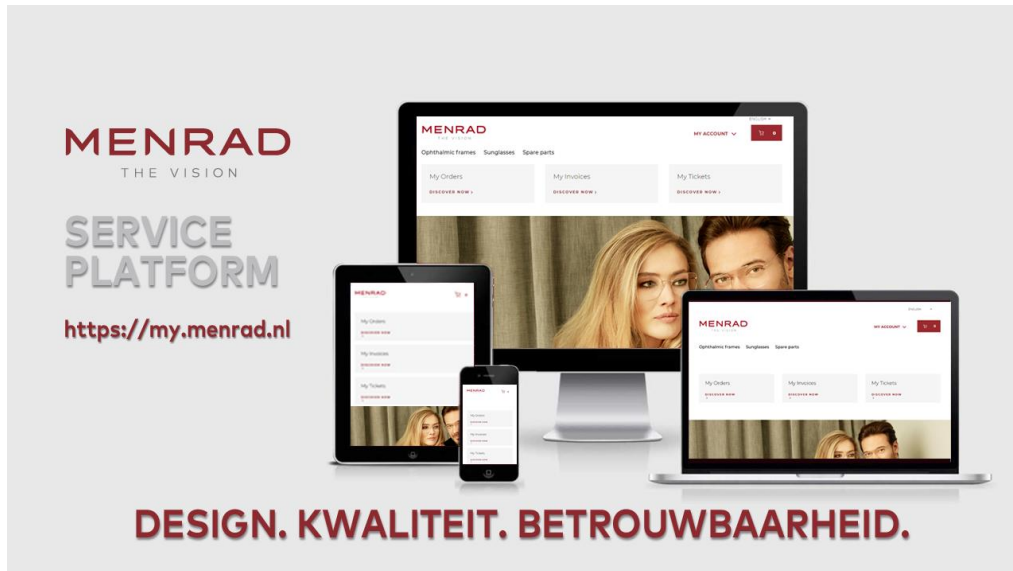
MENRAD
THE VISION

SERVICE PLATFORM

https://my.menrad.nl

ENGLISH

MENRAD
THE VISION

MY ACCOUNT

Ophthalmic frames Sunglasses Spare parts

My Orders
DISCOVER NOW

My Invoices
DISCOVER NOW

My Tickets
DISCOVER NOW

MENRAD

My Orders
DISCOVER NOW

My Invoices
DISCOVER NOW

My Tickets
DISCOVER NOW

MENRAD

My Orders

My Invoices

My Tickets

MENRAD
THE VISION

MY ACCOUNT

Ophthalmic frames Sunglasses Spare parts

My Orders
DISCOVER NOW

My Invoices
DISCOVER NOW

My Tickets
DISCOVER NOW

DESIGN. KWALITEIT. BETROUWBAARHEID.